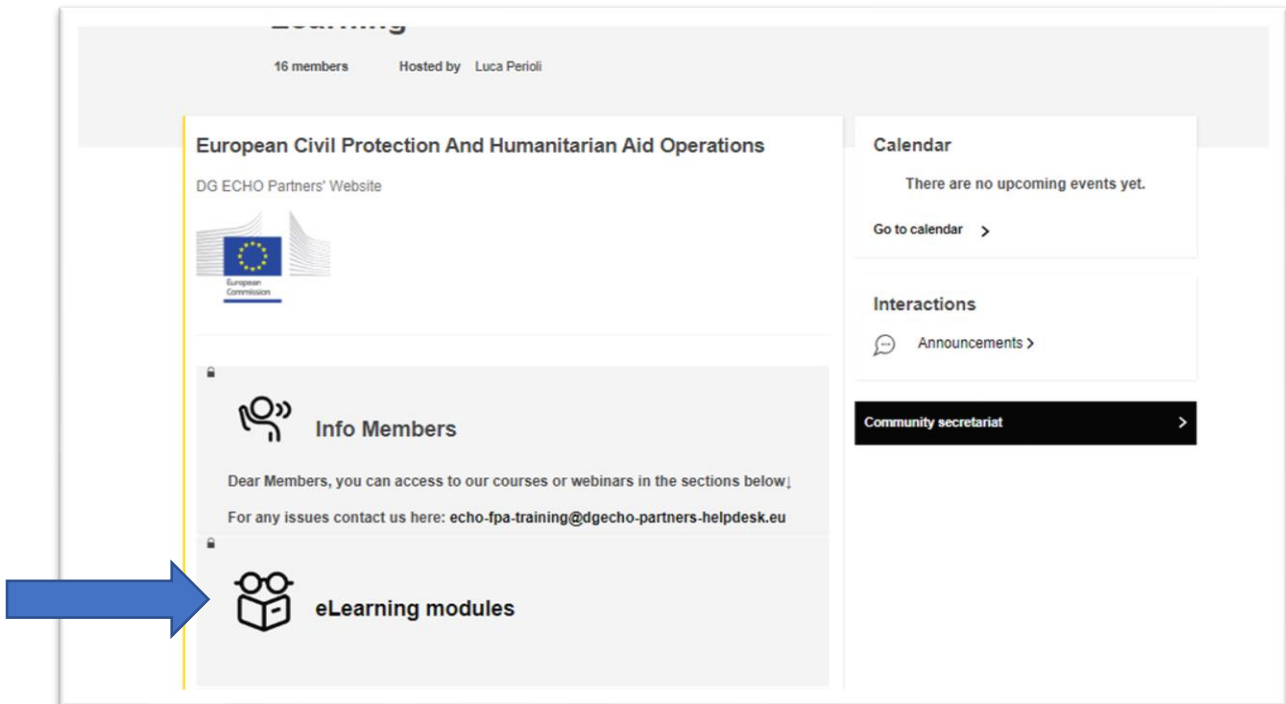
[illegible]

16 members Hosted by Luca Perioli

European Civil Protection And Humanitarian Aid Operations

DG ECHO Partners' Website

European Commission

Info Members

Dear Members, you can access to our courses or webinars in the sections below↓

For any issues contact us here: echo-fpa-training@dgecho-partners-helpdesk.eu

eLearning modules

Calendar

There are no upcoming events yet.

Go to calendar >

Interactions

Announcements >

Community secretariat >